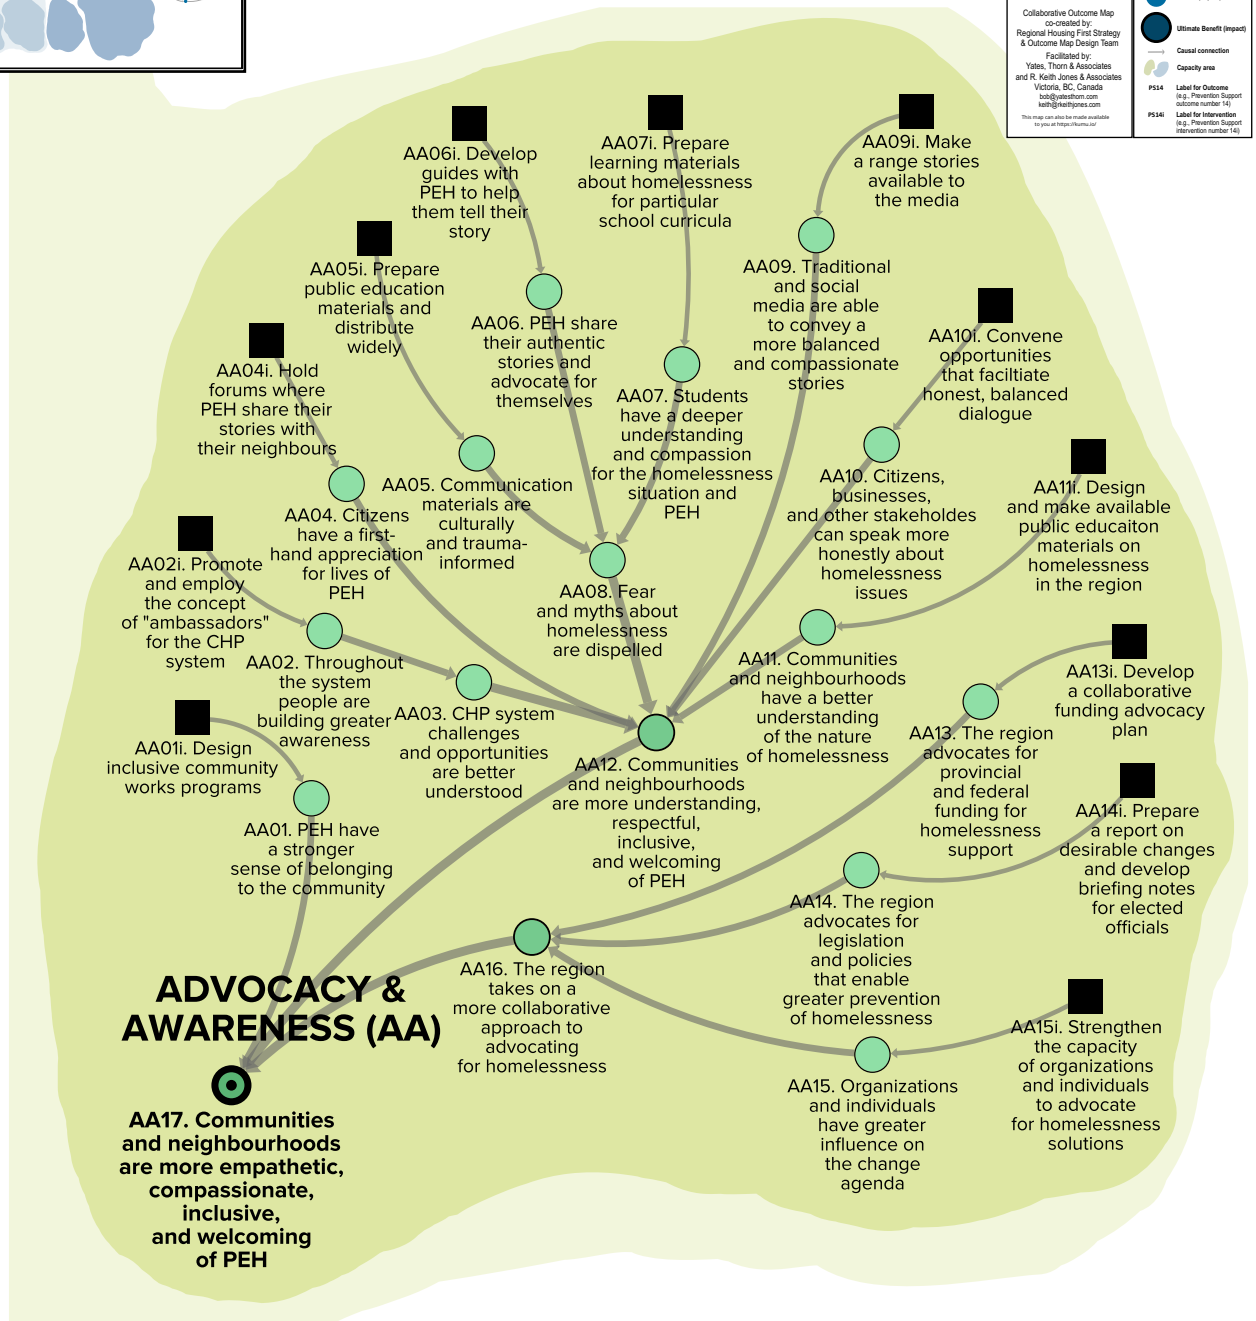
Collaborative Outcome Map co-created by: Regional Housing First Strategy & Outcome Map Design Team
Facilitated by: Yates, Thorn & Associates and R. Keith Jones & Associates Victoria, BC, Canada bob@yatesthorn.com keith@rkeithjones.com
This map can also be made available to you at https://kumu.io/

Ultimate Benefit (impact)
Causal connection
Capacity area
PS14 Label for Outcome (e.g., Prevention Support outcome number 14)
PS14i Label for Intervention (e.g., Prevention Support intervention number 14i)

AA06i. Develop guides with PEH to help them tell their story

AA07i. Prepare learning materials about homelessness for particular school curricula

AA09i. Make a range stories available to the media

AA05i. Prepare public education materials and distribute widely

AA06. PEH share their authentic stories and advocate for themselves

AA09. Traditional and social media are able to convey a more balanced and compassionate stories

AA10i. Convene opportunities that facilitate honest, balanced dialogue

AA04i. Hold forums where PEH share their stories with their neighbours

AA07. Students have a deeper understanding and compassion for the homelessness situation and PEH

AA05. Communication materials are culturally and trauma-informed

AA10. Citizens, businesses, and other stakeholdes can speak more honestly about homelessness issues

AA11i. Design and make available public educaiton materials on homelessness in the region

AA04. Citizens have a first-hand appreciation for lives of PEH

AA02i. Promote and employ the concept of "ambassadors" for the CHP system

AA08. Fear and myths about homelessness are dispelled

AA02. Throughout the system people are building greater awareness

AA11. Communities and neighbourhoods have a better understanding of the nature of homelessness

AA13i. Develop a collaborative funding advocacy plan

AA03. CHP system challenges and opportunities are better understood

AA01i. Design inclusive community works programs

AA12. Communities and neighbourhoods are more understanding, respectful, inclusive, and welcoming of PEH

AA13. The region advocates for provincial and federal funding for homelessness support

AA14i. Prepare a report on desirable changes and develop briefing notes for elected officials

AA01. PEH have a stronger sense of belonging to the community

AA14. The region advocates for legislation and policies that enable greater prevention of homelessness

AA16. The region takes on a more collaborative approach to advocating for homelessness

ADVOCACY & AWARENESS (AA)

AA15i. Strengthen the capacity of organizations and individuals to advocate for homelessness solutions

AA15. Organizations and individuals have greater influence on the change agenda

AA17. Communities and neighbourhoods are more empathetic, compassionate, inclusive, and welcoming of PEH